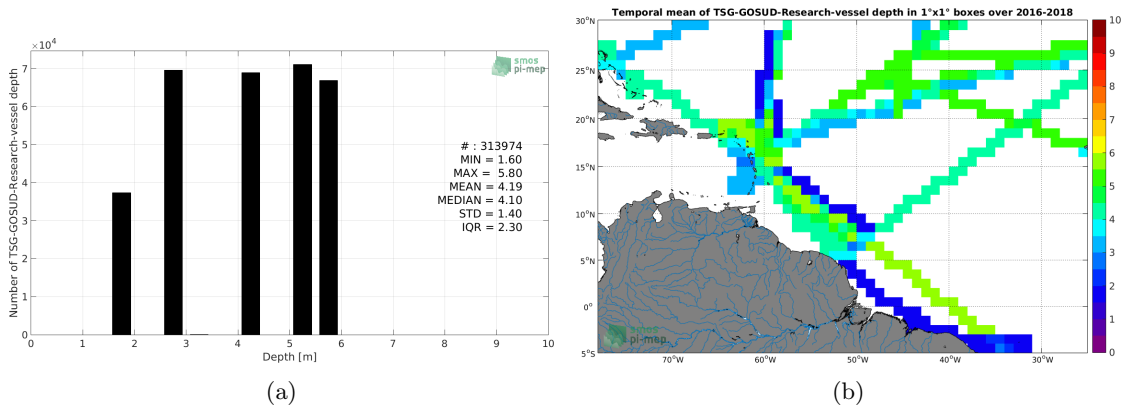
$\times 10^4$

smos pi-mep

Number of TSG-GOSUD-Research-vessel depth

7
6
5
4
3
2
1
0

# : 313974
MIN = 1.60
MAX = 5.80
MEAN = 4.19
MEDIAN = 4.10
STD = 1.40
IQR = 2.30

0 1 2 3 4 5 6 7 8 9 10

Depth [m]

(a)

Temporal mean of TSG-GOSUD-Research-vessel depth in 1°x1° boxes over 2016-2018

30°N
25°N
20°N
15°N
10°N
5°N
0°
5°S

70°W 60°W 50°W 40°W 30°W

smos pi-mep

10
9
8
7
6
5
4
3
2
1
0

(b)